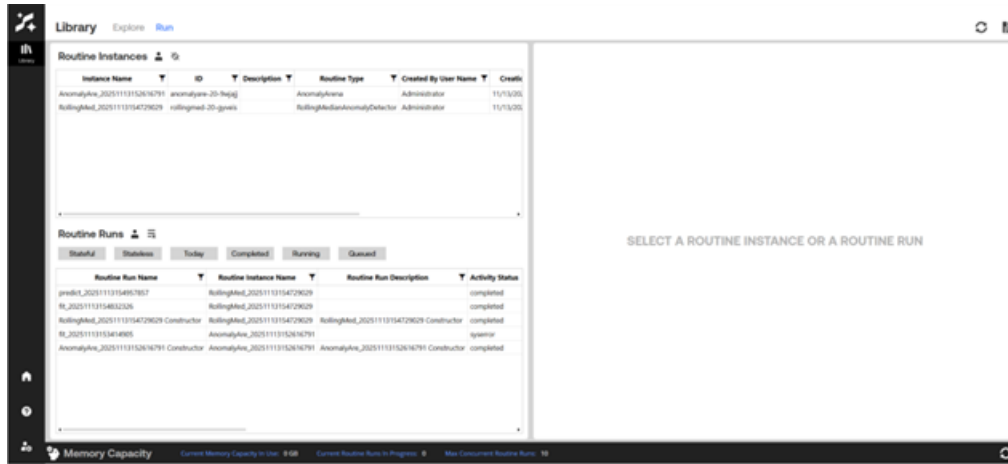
Library Explore Run

Library

Routine Instances

| Instance Name | ID | Description | Routine Type | Created By User Name | Creatio |
|---|---|---|---|---|---|
| AnomalyAre_20251113152616791 | anomalyare-20-9wjajj | | AnomalyArena | Administrator | 11/13/20 |
| RollingMed_20251113154729029 | rollingmed-20-gyveis | | RollingMedianAnomalyDetector | Administrator | 11/13/20 |

Routine Runs

Stateful Stateless Today Completed Running Queued

| Routine Run Name | Routine Instance Name | Routine Run Description | Activity Status |
|---|---|---|---|
| predict_20251113154957857 | RollingMed_20251113154729029 | | completed |
| fit_20251113154832326 | RollingMed_20251113154729029 | | completed |
| RollingMed_20251113154729029 Constructor | RollingMed_20251113154729029 | RollingMed_20251113154729029 Constructor | completed |
| fit_20251113153414905 | AnomalyAre_20251113152616791 | | syserror |
| AnomalyAre_20251113152616791 Constructor | AnomalyAre_20251113152616791 | AnomalyAre_20251113152616791 Constructor | completed |

SELECT A ROUTINE INSTANCE OR A ROUTINE RUN

Memory Capacity Current Memory Capacity In Use: 0 GB Current Routine Runs In Progress: 0 Max Concurrent Routine Runs: 10